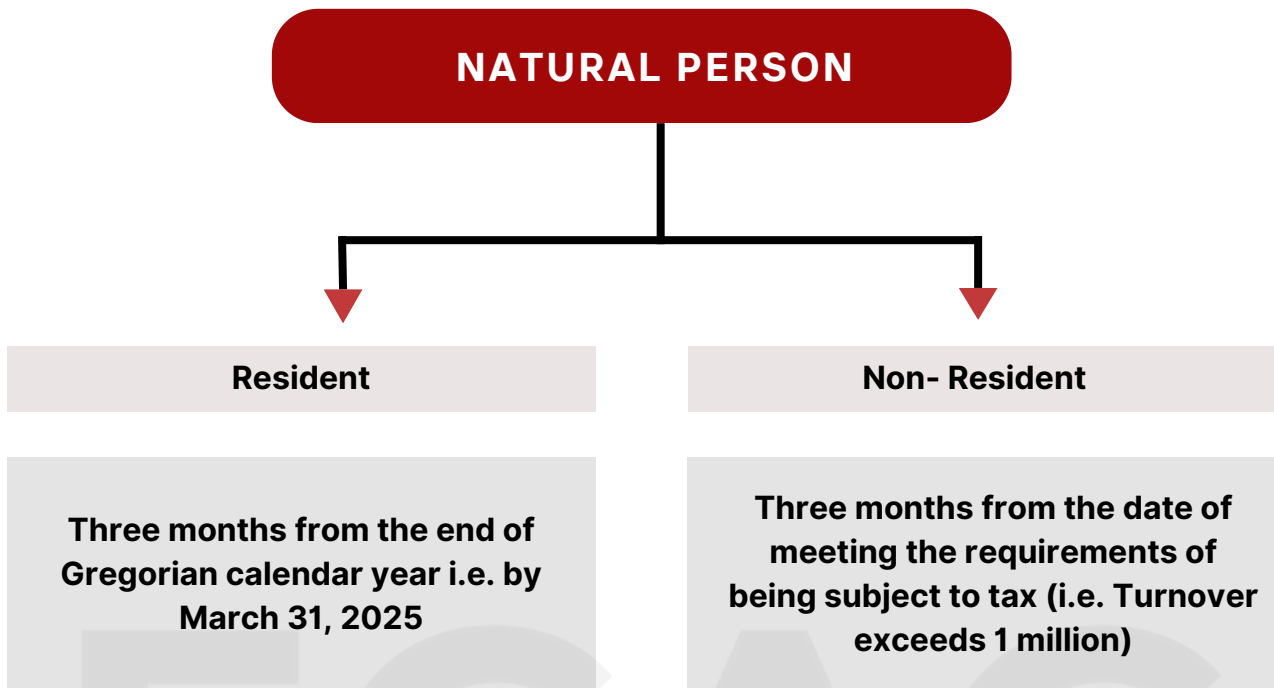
NATURAL PERSON

Resident

Non- Resident

Three months from the end of Gregorian calendar year i.e. by March 31, 2025

Three months from the date of meeting the requirements of being subject to tax (i.e. Turnover exceeds 1 million)